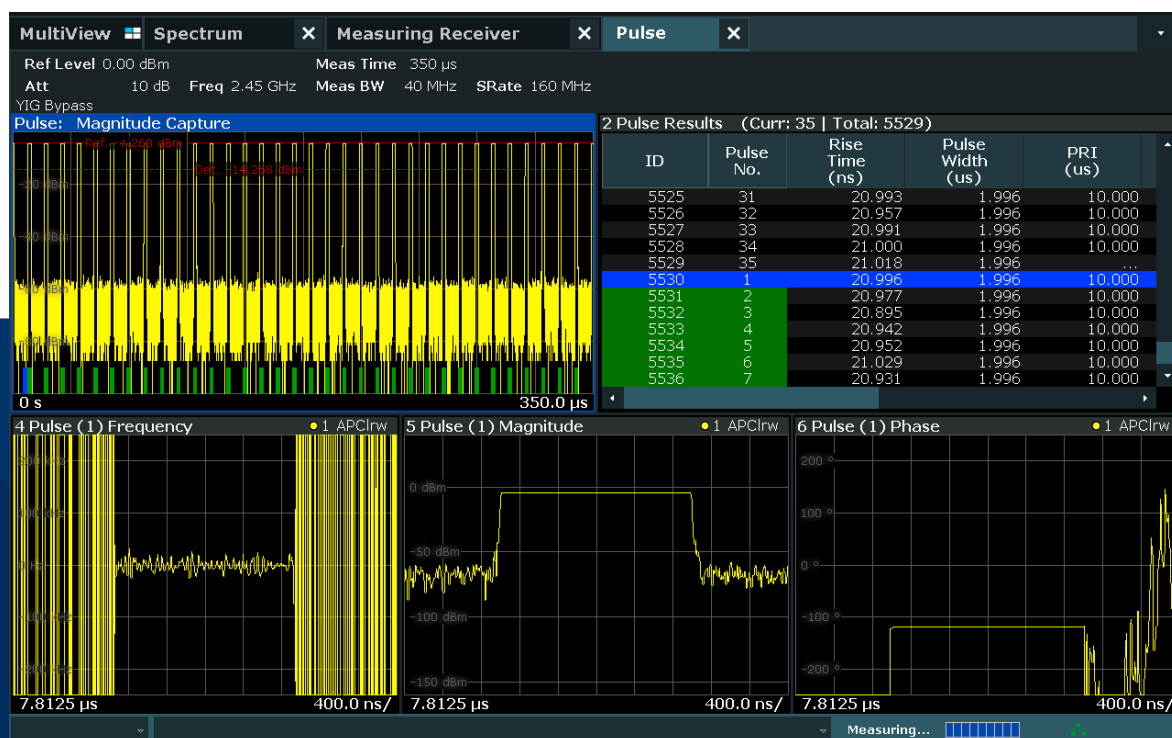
MultiView Spectrum ✕ Measuring Receiver ✕ Pulse ✕

Ref Level 0.00 dBm Meas Time 350 µs
Att 10 dB Freq 2.45 GHz Meas BW 40 MHz SRate 160 MHz
YIG Bypass

Pulse: Magnitude Capture
Ref: -4.258 dBm
Det: -14.258 dBm
-20 dBm
-40 dBm
-60 dBm
-80 dBm
0 s 350.0 µs

2 Pulse Results (Curr: 35 | Total: 5529)

| ID | Pulse No. | Rise Time (ns) | Pulse Width (us) | PRI (us) |
|---|---|---|---|---|
| 5525 | 31 | 20.993 | 1.996 | 10.000 |
| 5526 | 32 | 20.957 | 1.996 | 10.000 |
| 5527 | 33 | 20.991 | 1.996 | 10.000 |
| 5528 | 34 | 21.000 | 1.996 | 10.000 |
| 5529 | 35 | 21.018 | 1.996 | ... |
| 5530 | 1 | 20.996 | 1.996 | 10.000 |
| 5531 | 2 | 20.977 | 1.996 | 10.000 |
| 5532 | 3 | 20.895 | 1.996 | 10.000 |
| 5533 | 4 | 20.942 | 1.996 | 10.000 |
| 5534 | 5 | 20.952 | 1.996 | 10.000 |
| 5535 | 6 | 21.029 | 1.996 | 10.000 |
| 5536 | 7 | 20.931 | 1.996 | 10.000 |

4 Pulse (1) Frequency ●1 APClrw
200 MHz
100 MHz
0 Hz
-100 MHz
-200 MHz
7.8125 µs 400.0 ns/

5 Pulse (1) Magnitude ●1 APClrw
0 dBm
-50 dBm
-100 dBm
-150 dBm
7.8125 µs 400.0 ns/

6 Pulse (1) Phase ●1 APClrw
200 °
100 °
0 °
-100 °
-200 °
7.8125 µs 400.0 ns/

Measuring...